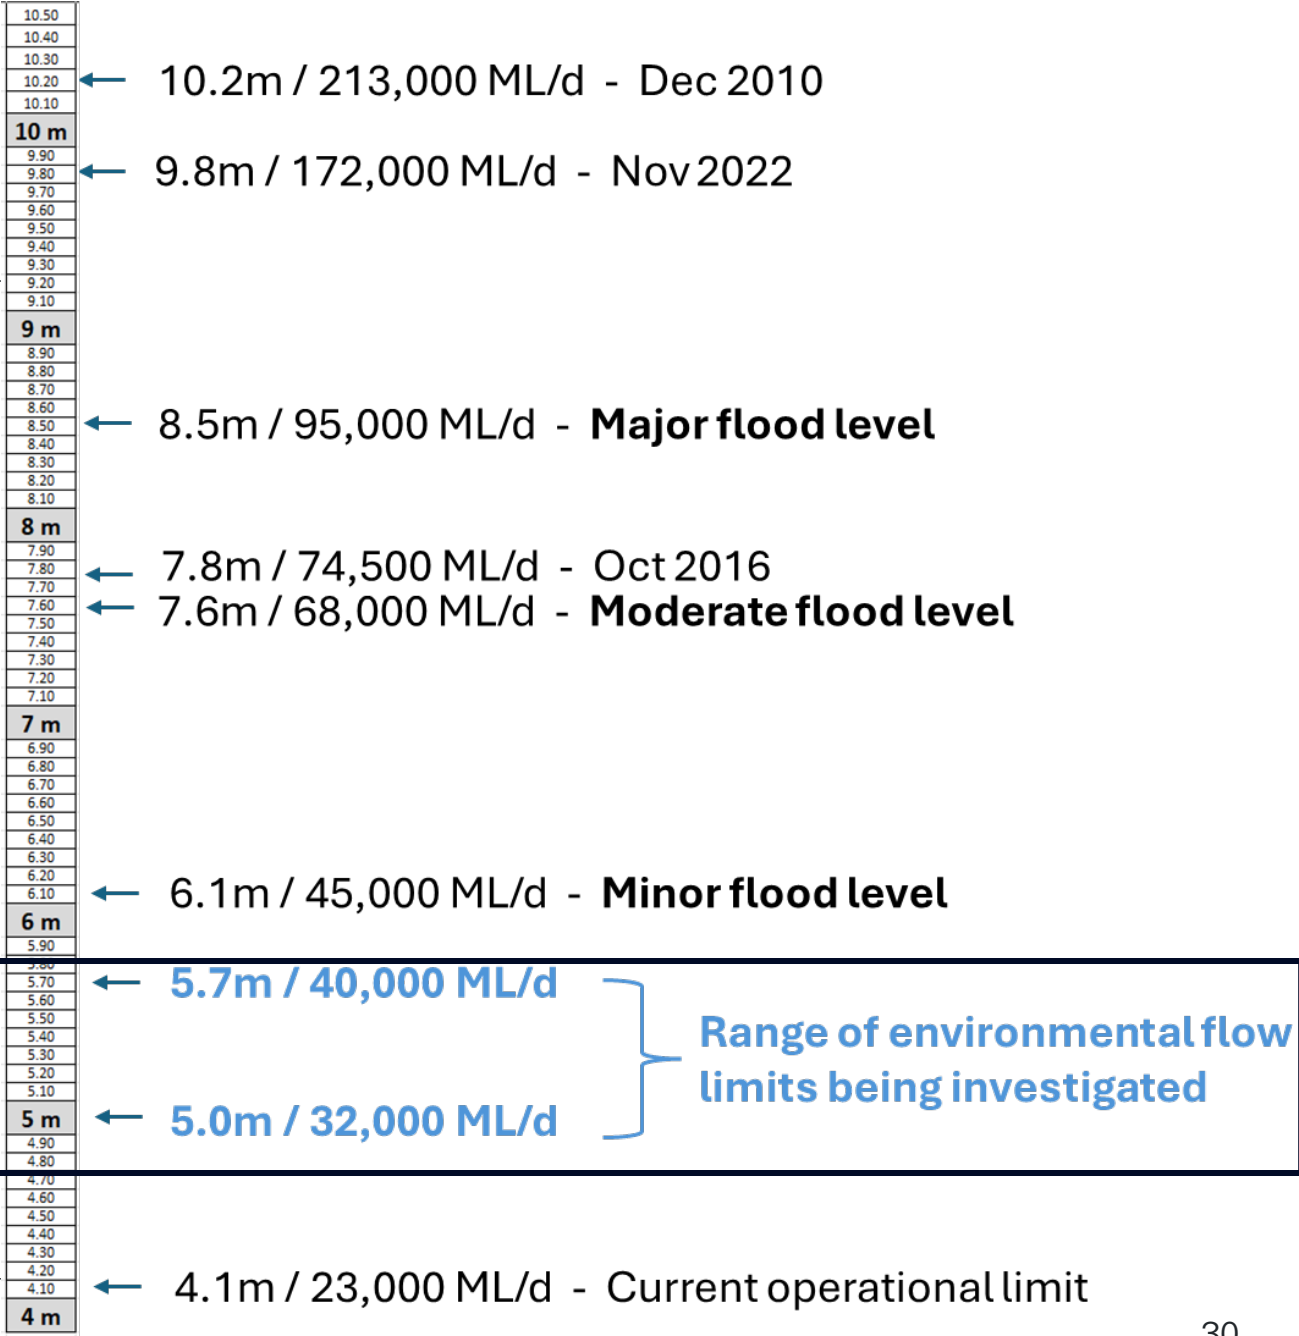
10.50
10.40
10.30
10.20
10.10
10 m
9.90
9.80
9.70
9.60
9.50
9.40
9.30
9.20
9.10
9 m
8.90
8.80
8.70
8.60
8.50
8.40
8.30
8.20
8.10
8 m
7.90
7.80
7.70
7.60
7.50
7.40
7.30
7.20
7.10
7 m
6.90
6.80
6.70
6.60
6.50
6.40
6.30
6.20
6.10
6 m
5.90
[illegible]
5.70
5.60
5.50
5.40
5.30
5.20
5.10
5 m
4.90
4.80
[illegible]
4.60
4.50
4.40
4.30
4.20
4.10
4 m

10.2m / 213,000 ML/d - Dec 2010

9.8m / 172,000 ML/d - Nov 2022

8.5m / 95,000 ML/d - **Major flood level**

7.8m / 74,500 ML/d - Oct 2016

7.6m / 68,000 ML/d - **Moderate flood level**

6.1m / 45,000 ML/d - **Minor flood level**

5.7m / 40,000 ML/d

Range of environmental flow limits being investigated

5.0m / 32,000 ML/d

4.1m / 23,000 ML/d - Current operational limit

30